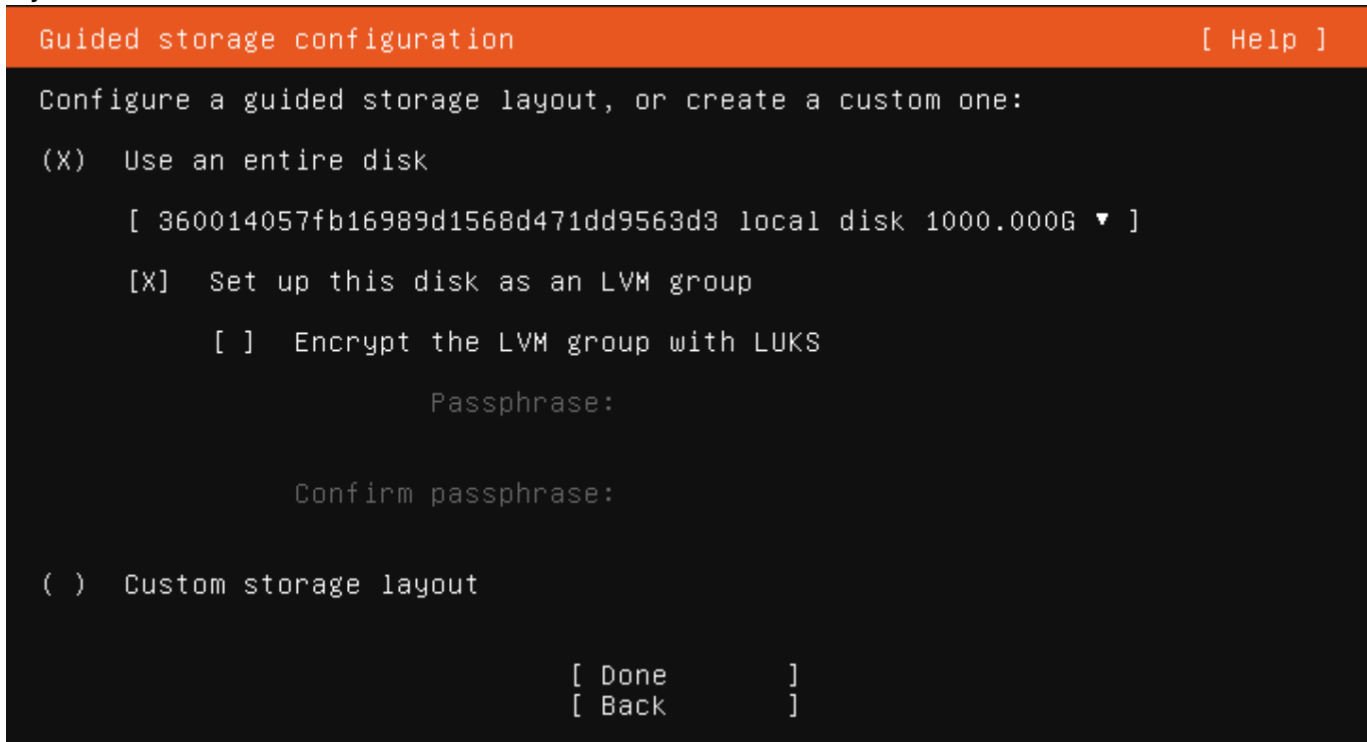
Guided storage configuration [ Help ]

Configure a guided storage layout, or create a custom one:

(X) Use an entire disk

[ 360014057fb16989d1568d471dd9563d3 local disk 1000.000G ▾ ]

[X] Set up this disk as an LVM group

[ ] Encrypt the LVM group with LUKS

Passphrase:

Confirm passphrase:

( ) Custom storage layout

[ Done ]
[ Back ]